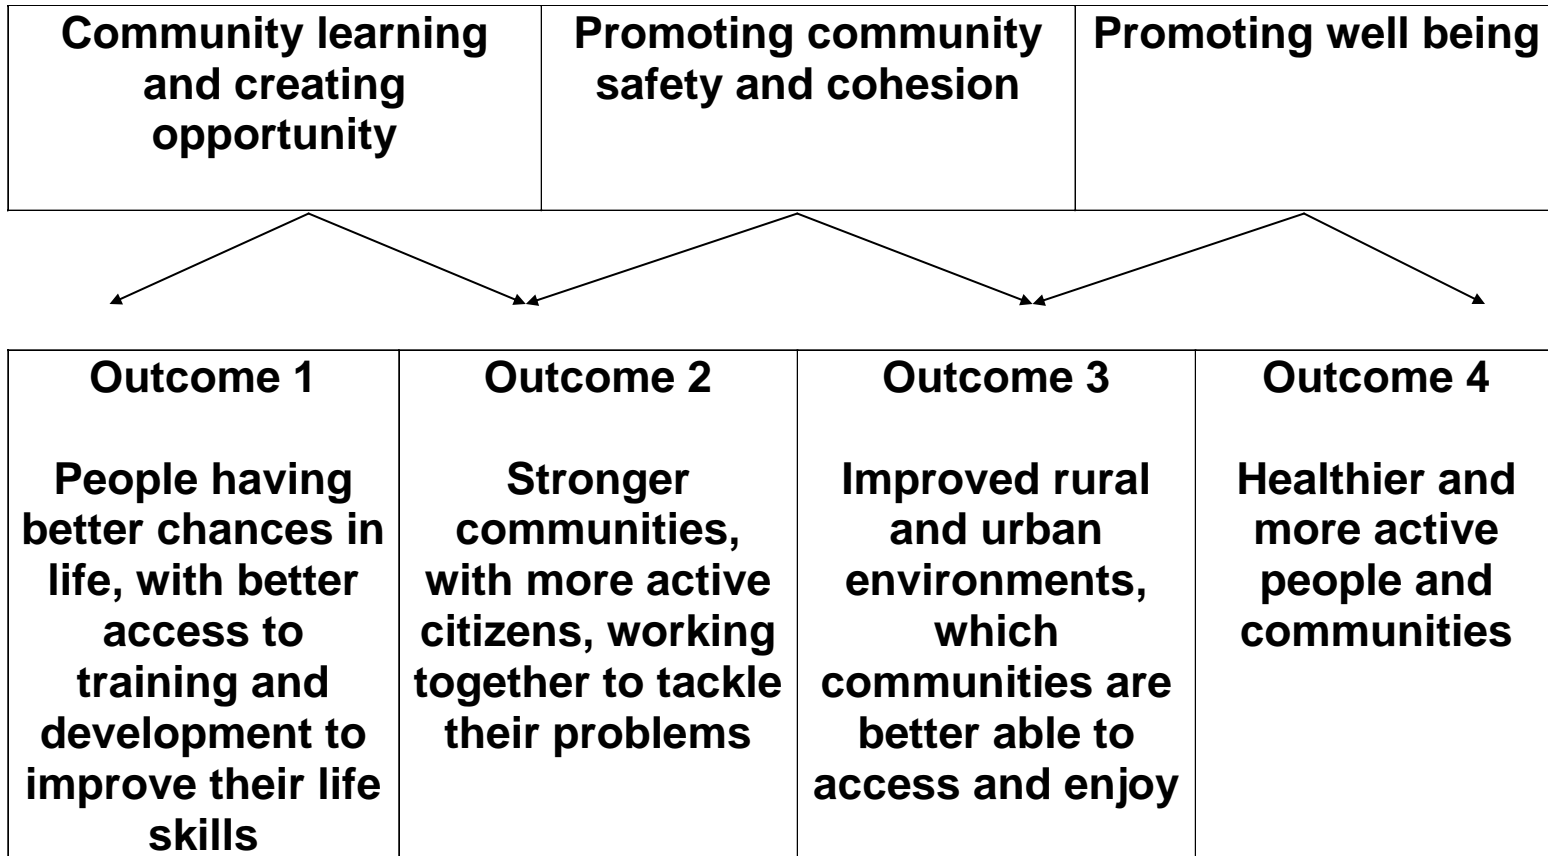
| Community learning and creating opportunity | Promoting community safety and cohesion | Promoting well being |
|---|---|---|

| Outcome 1<br><br>People having better chances in life, with better access to training and development to improve their life skills | Outcome 2<br><br>Stronger communities, with more active citizens, working together to tackle their problems | Outcome 3<br><br>Improved rural and urban environments, which communities are better able to access and enjoy | Outcome 4<br><br>Healthier and more active people and communities |
|---|---|---|---|